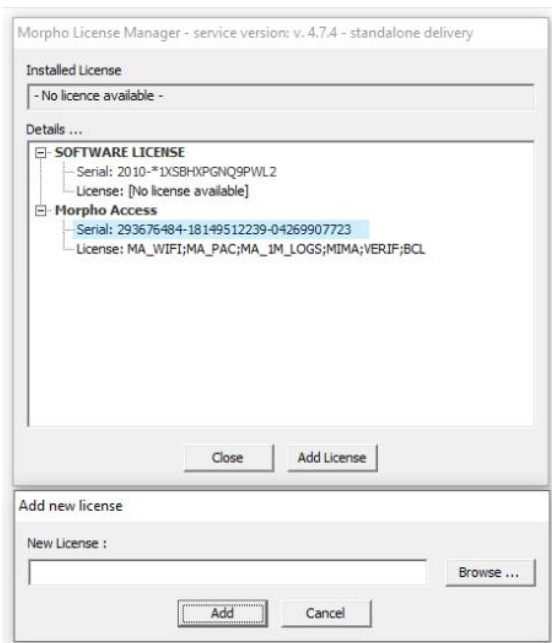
Morpho License Manager - service version: v. 4.7.4 - standalone delivery

Installed License

- No licence available -

Details ...

SOFTWARE LICENSE
Serial: 2010-*1XSBHXPGNQ9PWL2
License: [No license available]
Morpho Access
Serial: 293676484-18149512239-04269907723
License: MA_WIFI;MA_PAC;MA_1M_LOGS;MIMA;VERIF;BCL

Close
Add License

Add new license

New License :

Browse ...

Add
Cancel